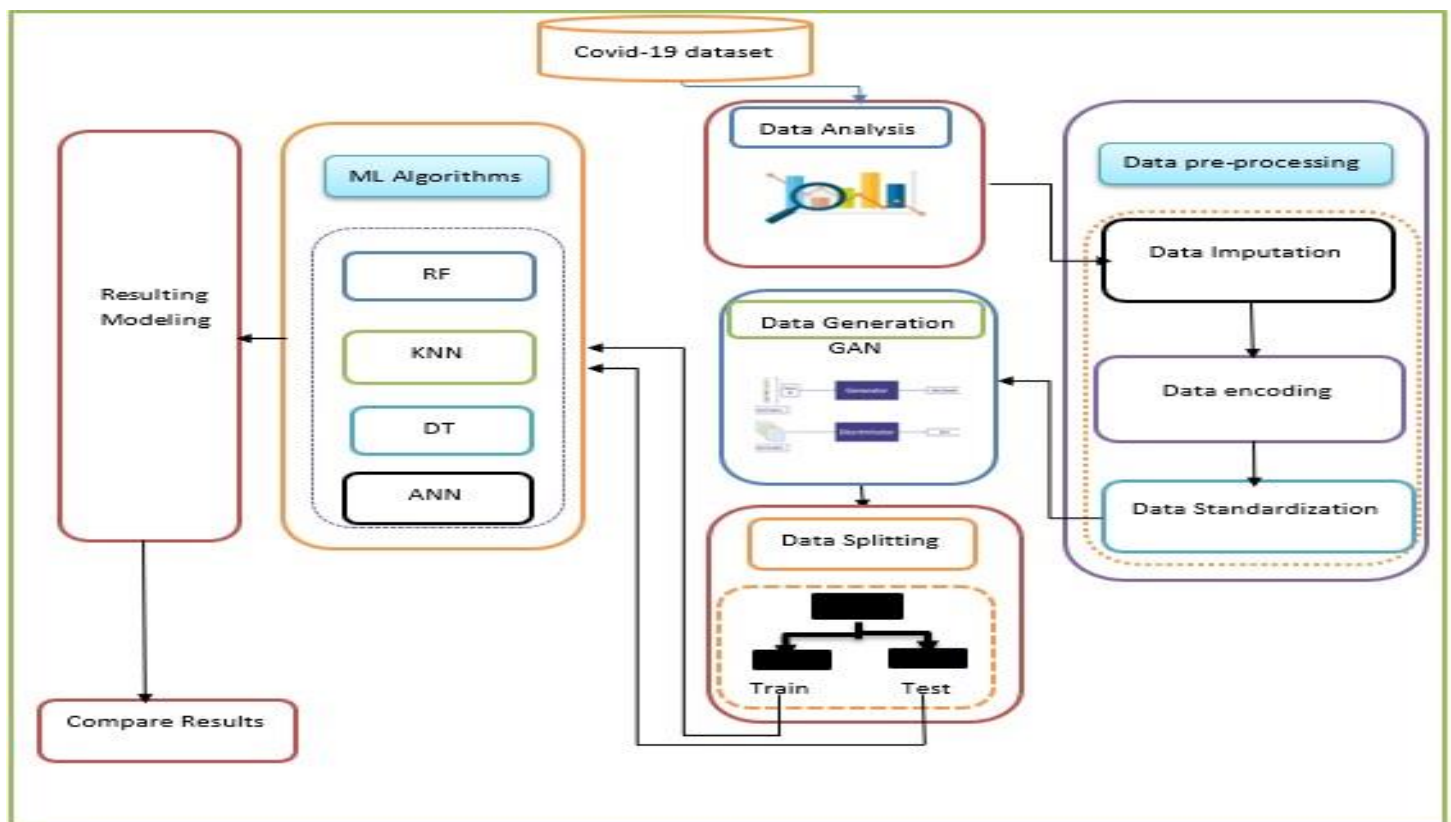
Covid-19 dataset

Data Analysis

Data pre-processing

Data Imputation

Data encoding

Data Standardization

ML Algorithms

RF

KNN

DT

ANN

Resulting Modeling

Data Generation GAN

Generator

Discriminator

Data Splitting

Train

Test

Compare Results